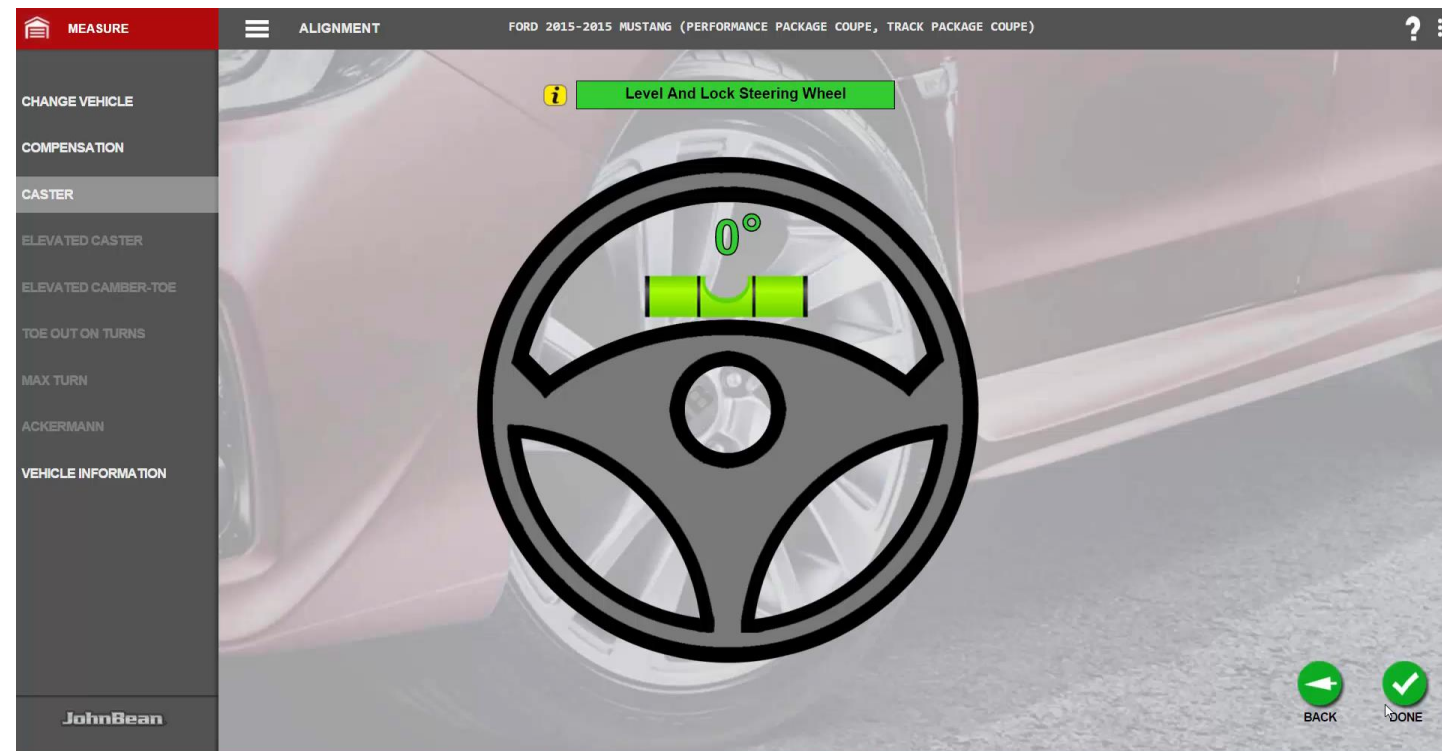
MEASURE

ALIGNMENT

FORD 2015-2015 MUSTANG (PERFORMANCE PACKAGE COUPE, TRACK PACKAGE COUPE)

?

CHANGE VEHICLE

COMPENSATION

CASTER

ELEVATED CASTER

ELEVATED CAMBER-TOE

TOE OUT ON TURNS

MAX TURN

ACKERMANN

VEHICLE INFORMATION

JohnBean

i

Level And Lock Steering Wheel

0°

BACK

DONE